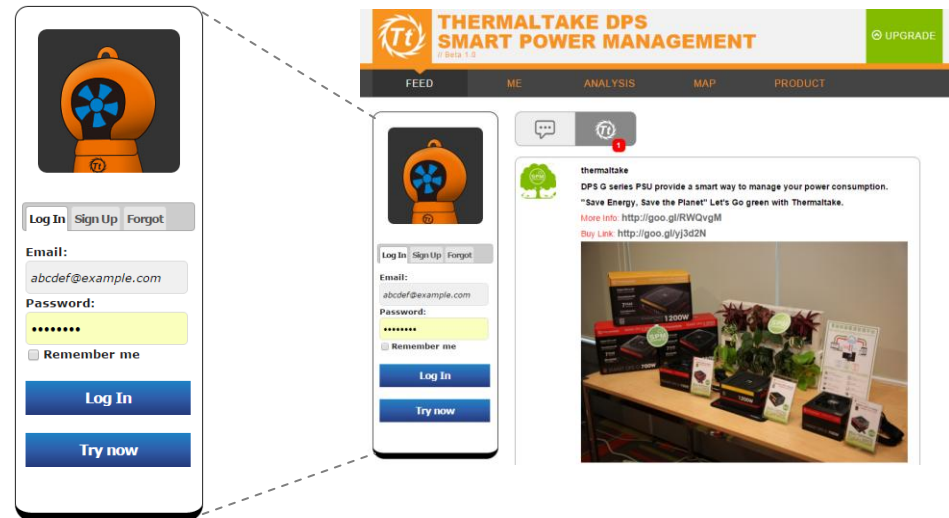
Log In | Sign Up | Forgot

Email:
abcdef@example.com
Password:
••••••••
Remember me
Log In
Try now

THERMALTAKE DPS
SMART POWER MANAGEMENT
// Beta 1.0
UPGRADE

FEED
ME
ANALYSIS
MAP
PRODUCT

Log In | Sign Up | Forgot
Email:
abcdef@example.com
Password:
••••••••
Remember me
Log In
Try now

1

thermaltake
DPS G series PSU provide a smart way to manage your power consumption.
"Save Energy, Save the Planet" Let's Go green with Thermaltake.
More Info: http://goo.gl/RWQvgM
Buy Link: http://goo.gl/yj3d2N

1200W